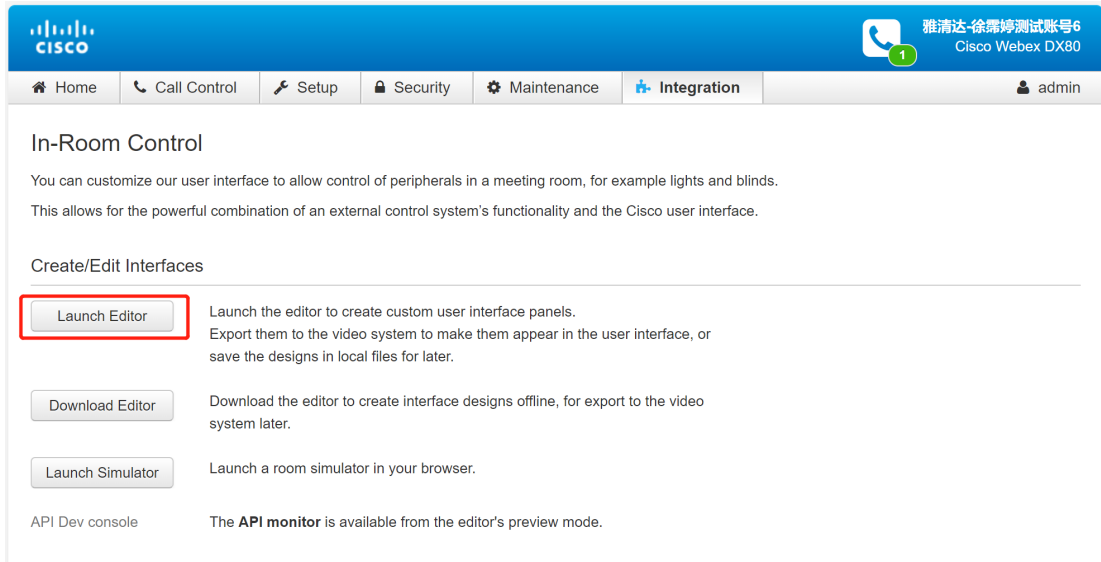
CISCO

1

雅清达-徐霈婷测试账号6
Cisco Webex DX80

Home Call Control Setup Security Maintenance Integration admin

In-Room Control

You can customize our user interface to allow control of peripherals in a meeting room, for example lights and blinds.

This allows for the powerful combination of an external control system's functionality and the Cisco user interface.

Create/Edit Interfaces

Launch Editor

Launch the editor to create custom user interface panels. Export them to the video system to make them appear in the user interface, or save the designs in local files for later.

Download Editor

Download the editor to create interface designs offline, for export to the video system later.

Launch Simulator

Launch a room simulator in your browser.

API Dev console

The **API monitor** is available from the editor's preview mode.